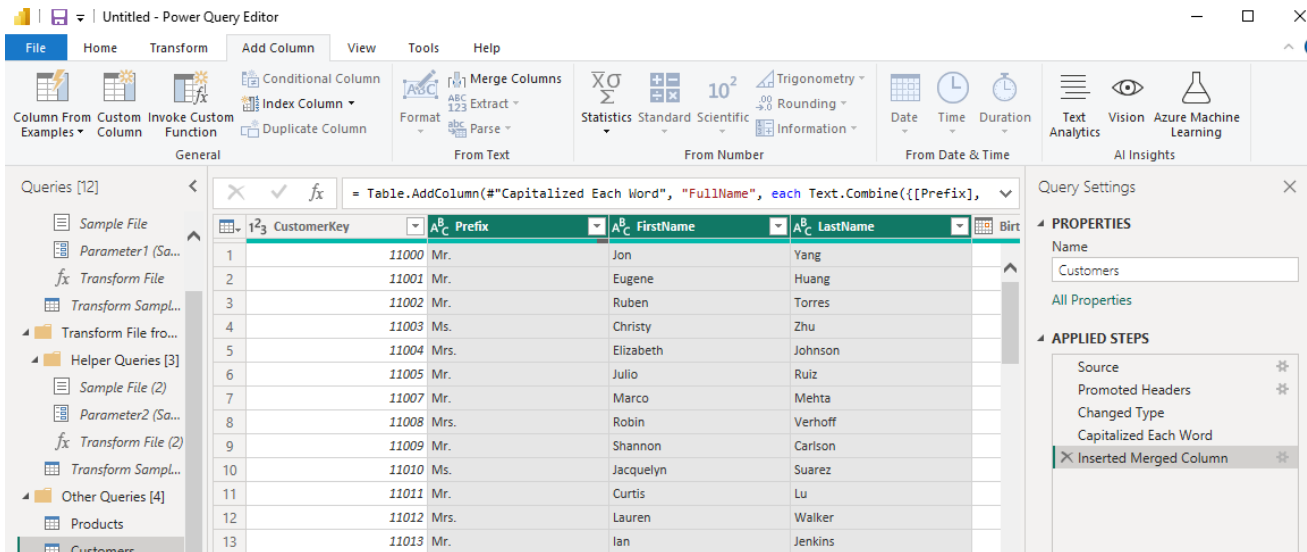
Untitled - Power Query Editor

File Home Transform Add Column View Tools Help

Column From Examples Custom Column Invoke Custom Function
Conditional Column
Index Column
Duplicate Column
General

Format
Merge Columns
Extract
Parse
From Text

Statistics Standard Scientific
Trigonometry
Rounding
Information
From Number

Date Time Duration
From Date & Time

Text Analytics Vision Azure Machine Learning
AI Insights

Queries [12]
Sample File
Parameter1 (Sa...
Transform File
Transform Sampl...
Transform File fro...
Helper Queries [3]
Sample File (2)
Parameter2 (Sa...
Transform File (2)
Transform Sampl...
Other Queries [4]
Products
Customers

= Table.AddColumn(#"Capitalized Each Word", "FullName", each Text.Combine({[Prefix],

| | CustomerKey | Prefix | FirstName | LastName | Birt |
|---|---|---|---|---|---|
| 1 | 11000 | Mr. | Jon | Yang | |
| 2 | 11001 | Mr. | Eugene | Huang | |
| 3 | 11002 | Mr. | Ruben | Torres | |
| 4 | 11003 | Ms. | Christy | Zhu | |
| 5 | 11004 | Mrs. | Elizabeth | Johnson | |
| 6 | 11005 | Mr. | Julio | Ruiz | |
| 7 | 11007 | Mr. | Marco | Mehta | |
| 8 | 11008 | Mrs. | Robin | Verhoff | |
| 9 | 11009 | Mr. | Shannon | Carlson | |
| 10 | 11010 | Ms. | Jacquelyn | Suarez | |
| 11 | 11011 | Mr. | Curtis | Lu | |
| 12 | 11012 | Mrs. | Lauren | Walker | |
| 13 | 11013 | Mr. | Ian | Jenkins | |

Query Settings
PROPERTIES
Name
Customers
All Properties
APPLIED STEPS
Source
Promoted Headers
Changed Type
Capitalized Each Word
Inserted Merged Column